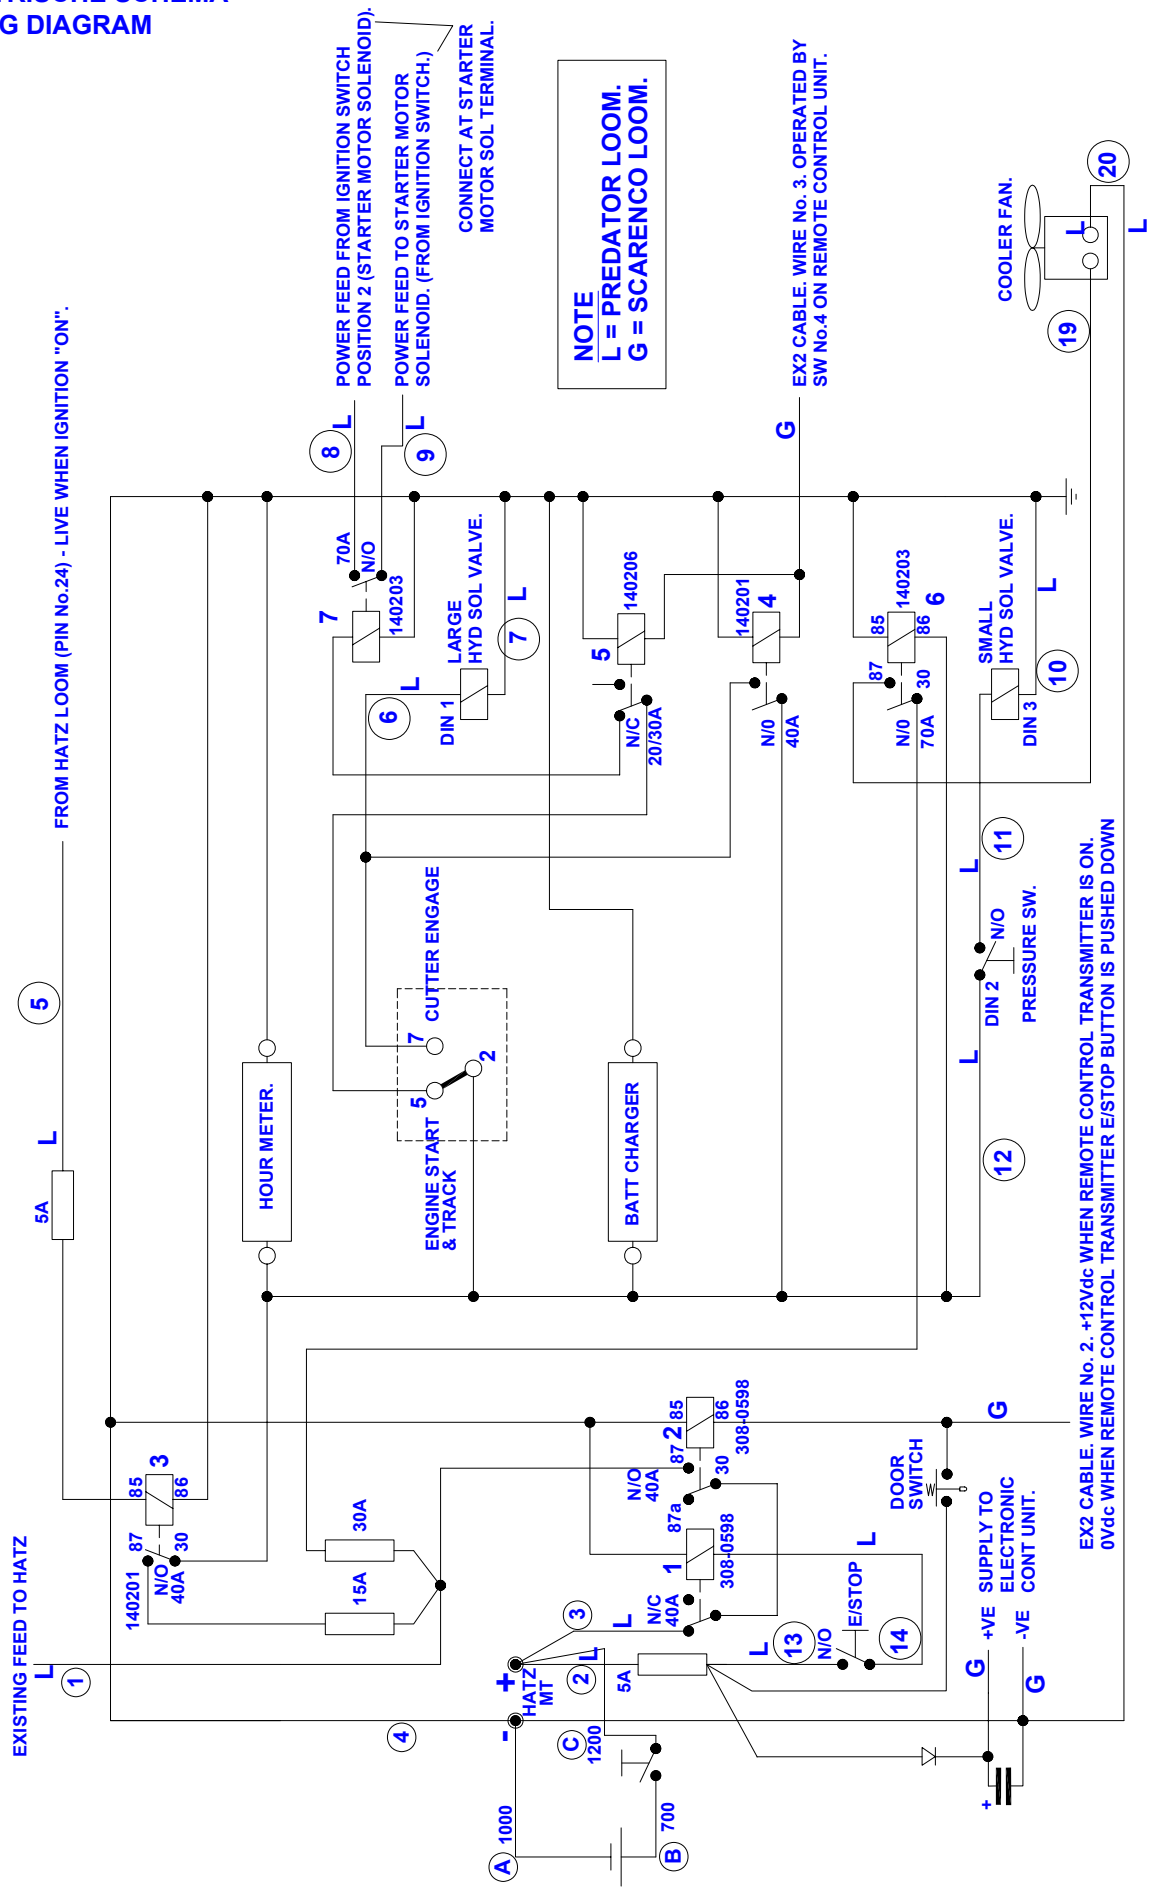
RICAL SCHEMA
G DIAGRAM

FROM HATZ LOOM (PIN No.24) - LIVE WHEN IGNITION "ON".

POWER FEED FROM IGNITION SWITCH POSITION 2 (STARTER MOTOR SOLENOID).
POWER FEED TO STARTER MOTOR SOLENOID. (FROM IGNITION SWITCH.)
CONNECT AT STARTER MOTOR SOL TERMINAL.

NOTE
L = PREDATOR LOOM.
G = SCARENCO LOOM.

EX2 CABLE. WIRE No. 3. OPERATED BY SW No.4 ON REMOTE CONTROL UNIT.

COOLER FAN.

20
L
19
8 L
9 L
G
70A
N/O
140203
7
LARGE HYD SOL VALVE.
L
7
L
6
DIN 1
140206
5
N/C
20/30A
140201
4
N/0
40A
85
140203
86
6
87
30
N/0
70A
SMALL HYD SOL VALVE.
L
10
DIN 3
L
11
N/O
PRESSURE SW.
DIN 2
L
12
5
L
5A
HOUR METER.
CUTTER ENGAGE
7
5
2
ENGINE START & TRACK
BATT CHARGER
EX2 CABLE. WIRE No. 2. +12Vdc WHEN REMOTE CONTROL TRANSMITTER IS ON. 0Vdc WHEN REMOTE CONTROL TRANSMITTER E/STOP BUTTON IS PUSHED DOWN
G
85
3
86
87
30
140201
N/O
40A
30A
15A
85
2
86
308-0598
87
N/O
40A
30
87a
1
308-0598
N/C
40A
DOOR SWITCH
L
E/STOP
13
N/O
14
L
SUPPLY TO ELECTRONIC CONT UNIT.
+VE
-VE
G
G
EXISTING FEED TO HATZ
L
1
3
L
2
L
+
HATZ MT
5A
4
-
C
1200
700
B
1000
A
+